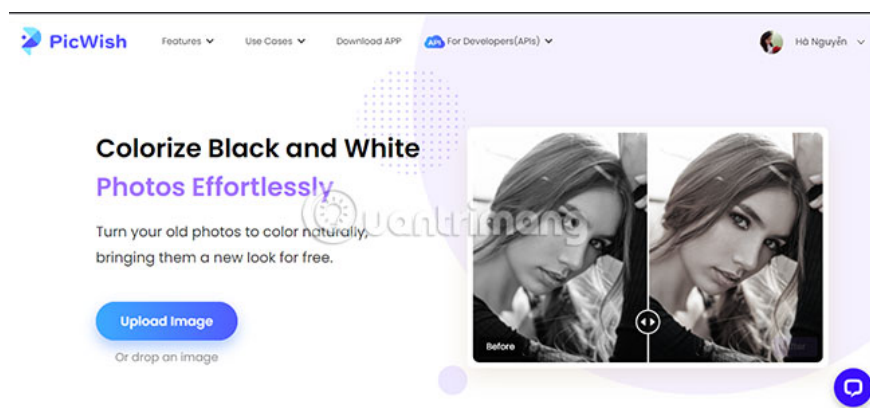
PicWish Features Use Cases Download APP API For Developers(APIs) Hà Nguyễn

Colorize Black and White Photos Effortlessly

Turn your old photos to color naturally, bringing them a new look for free.

Upload Image

Or drop an image

Before

quantrimang